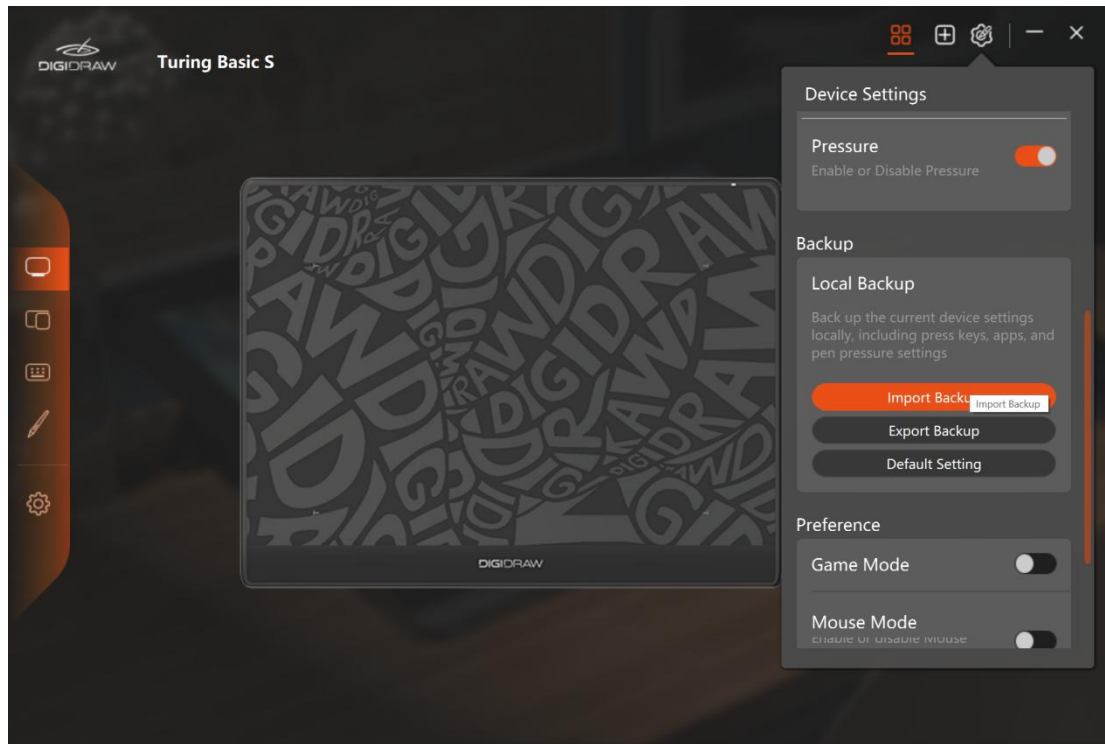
DIGIDRAW

Turing Basic S

Device Settings

Pressure
Enable or Disable Pressure

Backup

Local Backup
Back up the current device settings locally, including press keys, apps, and pen pressure settings

Import Backu
Import Backup

Export Backup

Default Setting

Preference

Game Mode

Mouse Mode
Enable or disable Mouse

DIGIDRAW